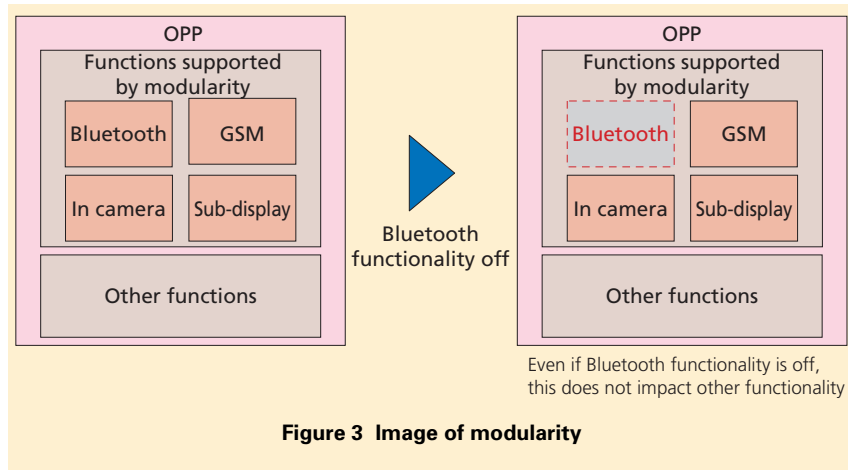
OPP

Functions supported by modularity

Bluetooth

GSM

In camera

Sub-display

Other functions

Bluetooth functionality off

OPP

Functions supported by modularity

Bluetooth

GSM

In camera

Sub-display

Other functions

Even if Bluetooth functionality is off, this does not impact other functionality

Figure 3 Image of modularity